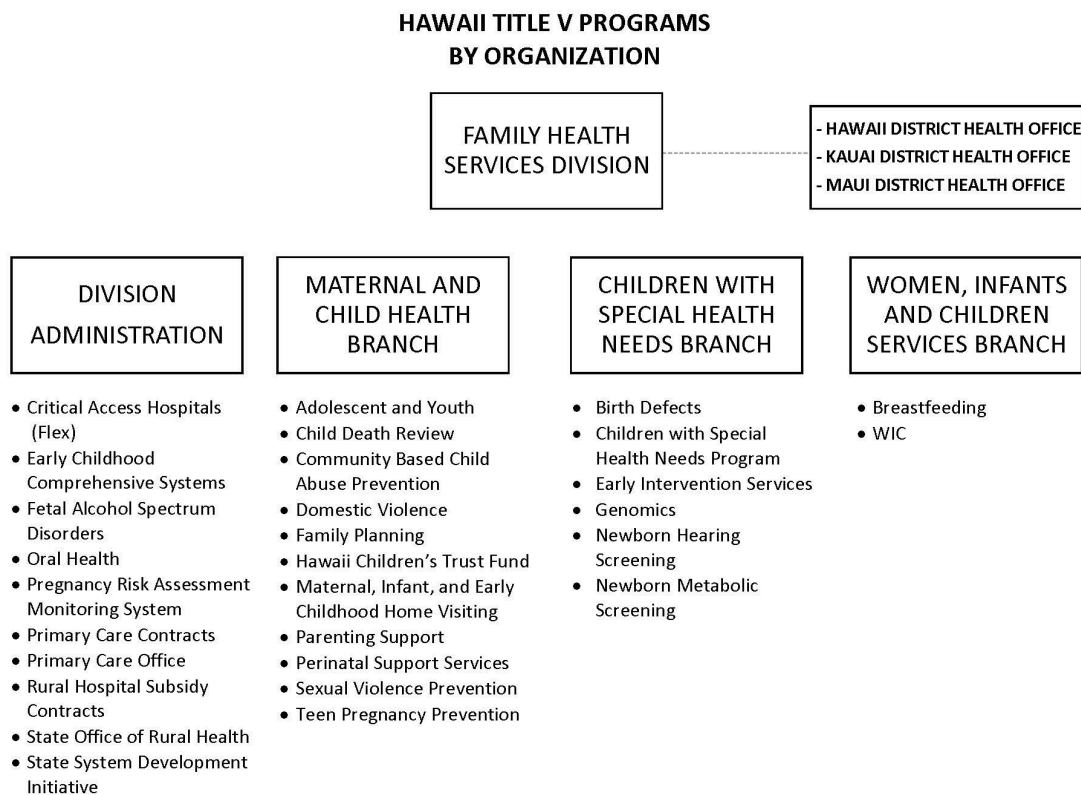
HAWAII TITLE V PROGRAMS
BY ORGANIZATION

FAMILY HEALTH SERVICES DIVISION

- HAWAII DISTRICT HEALTH OFFICE
- KAUAI DISTRICT HEALTH OFFICE
- MAUI DISTRICT HEALTH OFFICE

DIVISION ADMINISTRATION

• Critical Access Hospitals (Flex)
• Early Childhood Comprehensive Systems
• Fetal Alcohol Spectrum Disorders
• Oral Health
• Pregnancy Risk Assessment Monitoring System
• Primary Care Contracts
• Primary Care Office
• Rural Hospital Subsidy Contracts
• State Office of Rural Health
• State System Development Initiative

MATERNAL AND CHILD HEALTH BRANCH

• Adolescent and Youth
• Child Death Review
• Community Based Child Abuse Prevention
• Domestic Violence
• Family Planning
• Hawaii Children's Trust Fund
• Maternal, Infant, and Early Childhood Home Visiting
• Parenting Support
• Perinatal Support Services
• Sexual Violence Prevention
• Teen Pregnancy Prevention

CHILDREN WITH SPECIAL HEALTH NEEDS BRANCH

• Birth Defects
• Children with Special Health Needs Program
• Early Intervention Services
• Genomics
• Newborn Hearing Screening
• Newborn Metabolic Screening

WOMEN, INFANTS AND CHILDREN SERVICES BRANCH

• Breastfeeding
• WIC